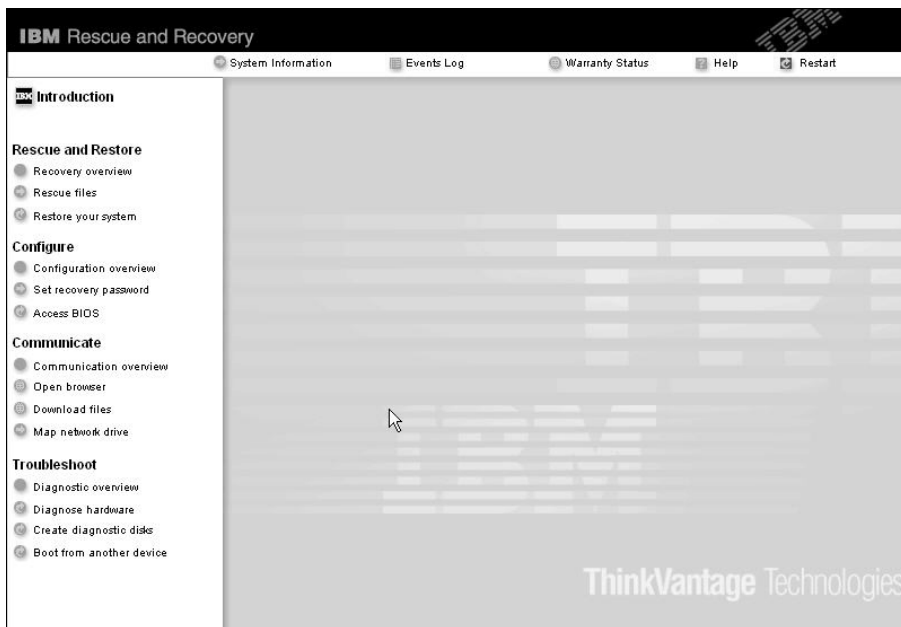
IBM Rescue and Recovery

System Information
Events Log
Warranty Status
Help
Restart

Introduction

Rescue and Restore
Recovery overview
Rescue files
Restore your system

Configure
Configuration overview
Set recovery password
Access BIOS

Communicate
Communication overview
Open browser
Download files
Map network drive

Troubleshoot
Diagnostic overview
Diagnose hardware
Create diagnostic disks
Boot from another device

ThinkVantage Technologies